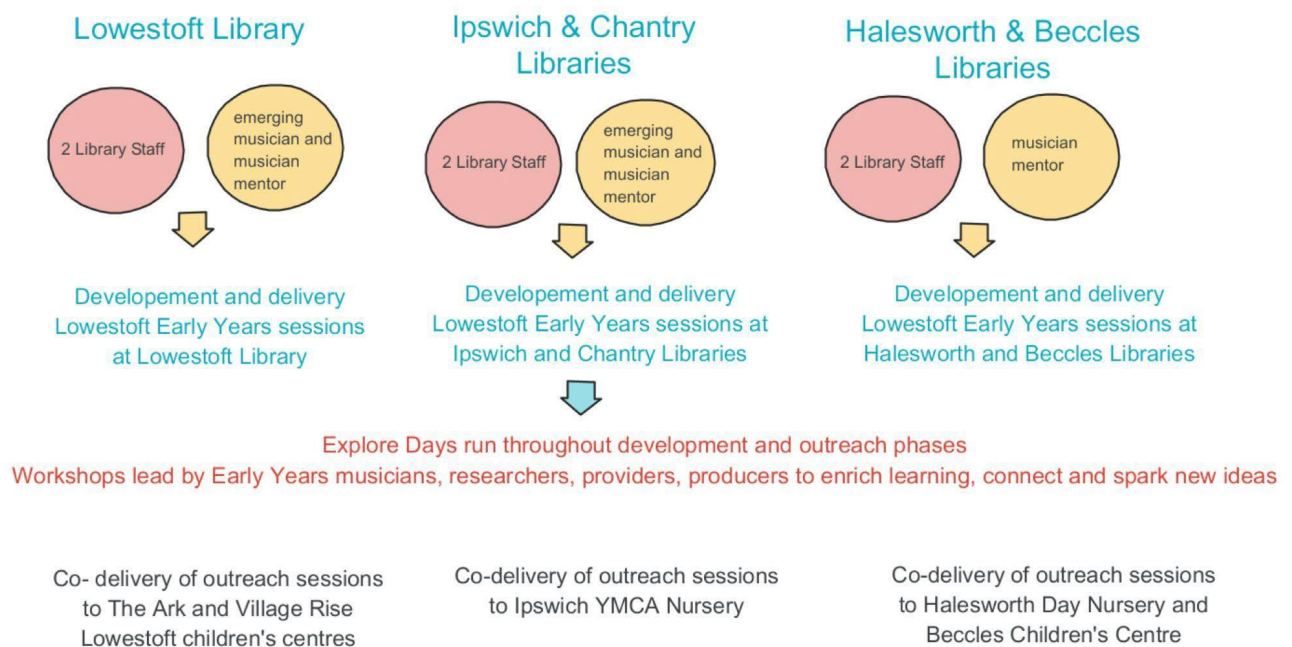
Lowestoft Library

2 Library Staff

emerging musician and musician mentor

Developement and delivery Lowestoft Early Years sessions at Lowestoft Library

Ipswich & Chantry Libraries

2 Library Staff

emerging musician and musician mentor

Developement and delivery Lowestoft Early Years sessions at Ipswich and Chantry Libraries

Halesworth & Beccles Libraries

2 Library Staff

musician mentor

Developement and delivery Lowestoft Early Years sessions at Halesworth and Beccles Libraries

Explore Days run throughout development and outreach phases
Workshops lead by Early Years musicians, researchers, providers, producers to enrich learning, connect and spark new ideas

Co- delivery of outreach sessions to The Ark and Village Rise Lowestoft children's centres

Co-delivery of outreach sessions to Ipswich YMCA Nursery

Co-delivery of outreach sessions to Halesworth Day Nursery and Beccles Children's Centre